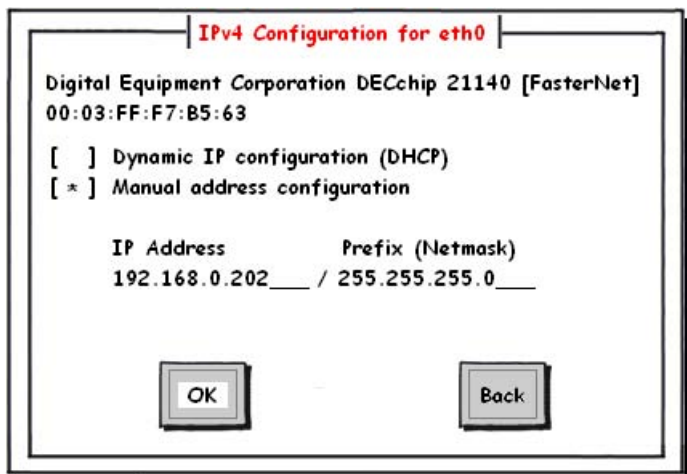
IPv4 Configuration for eth0

Digital Equipment Corporation DECchip 21140 [FasterNet]
00:03:FF:F7:B5:63

[ ] Dynamic IP configuration (DHCP)
[ * ] Manual address configuration

IP Address Prefix (Netmask)
192.168.0.202___ / 255.255.255.0___

OK

Back